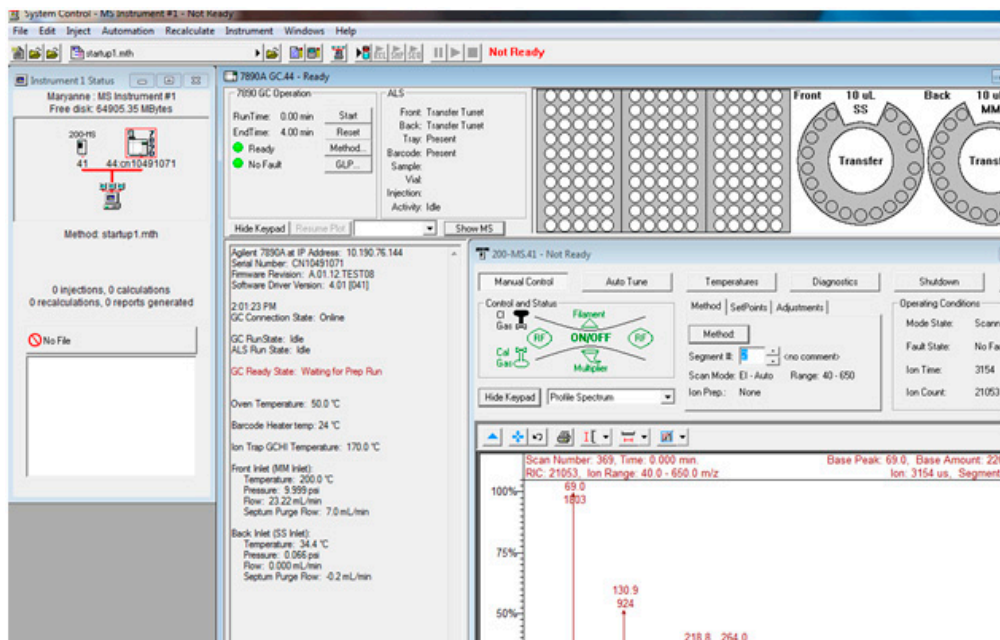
System Control - MS Instrument #1 - Not Ready

File Edit Inject Automation Recalculate Instrument Windows Help

startup1.mth

Not Ready

Instrument 1 Status

Maryanne : MS Instrument #1
Free disk: 64905.35 MBytes

200-MS

41 44:cn10491071

Method: startup1.mth

0 injections, 0 calculations
0 recalculations, 0 reports generated

No File

7890A GC.44 - Ready

7890 GC Operation

RunTime: 0.00 min
EndTime: 4.00 min
Ready
No Fault

Start
Reset
Method...
GLP...

ALS
Front: Transfer Turret
Back: Transfer Turret
Tray: Present
Barcode: Present
Sample:
Vial:
Injection:
Activity: Idle

Front 10 uL SS
Back 10 u MM

Transfer
Trans

Hide Keypad
Resume Plot
Show MS

Agilent 7890A at IP Address: 10.190.76.144
Serial Number: CN10491071
Firmware Revision: A.01.12.TEST08
Software Driver Version: 4.01 [041]

2:01:23 PM
GC Connection State: Online

GC RunState: Idle
ALS Run State: Idle

GC Ready State: Waiting for Prep Run

Oven Temperature: 50.0 °C

Barcode Heater temp: 24 °C

Ion Trap GCHI Temperature: 170.0 °C

Front Inlet (MM Inlet):
Temperature: 200.0 °C
Pressure: 9.999 psi
Flow: 23.22 mL/min
Septum Purge Flow: 7.0 mL/min

Back Inlet (SS Inlet):
Temperature: 34.4 °C
Pressure: 0.066 psi
Flow: 0.000 mL/min
Septum Purge Flow: -0.2 mL/min

200-MS.41 - Not Ready

Manual Control
Auto Tune
Temperatures
Diagnostics
Shutdown

Control and Status
CI Gas
Filament
RF
ON/OFF
RF
Cal Gas
Multiplier

Method | SetPoints | Adjustments

Method
Segment #: 5 <no comment>
Scan Mode: EI - Auto Range: 40 - 650
Ion Prep.: None

Operating Conditions
Mode State: Scann
Fault State: No Fa
Ion Time: 3154
Ion Count: 21053

Hide Keypad
Profile Spectrum

Scan Number: 369, Time: 0.000 min. Base Peak: 69.0, Base Amount: 220
RIC: 21053, Ion Range: 40.0 - 650.0 m/z Ion: 3154 us, Segment

100%
69.0
1803

75%

130.9
924

50%
218.8 264.0